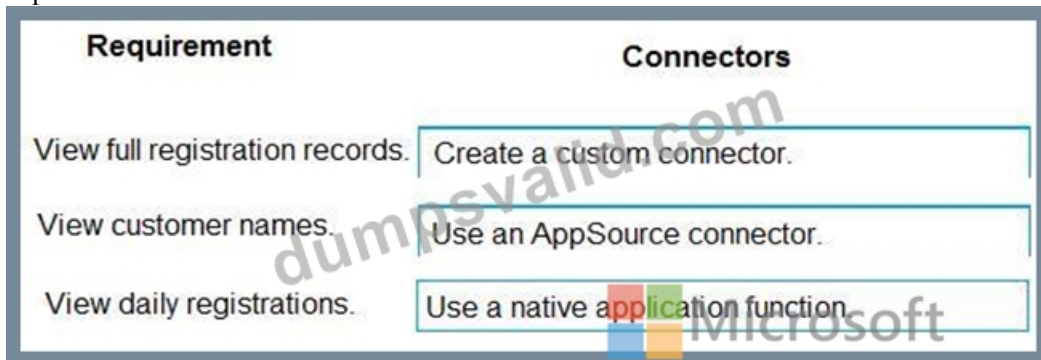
| Requirement | Connectors |
|---|---|
| View full registration records. | Create a custom connector. |
| View customer names. | Use an AppSource connector. |
| View daily registrations. | Use a native application function. |

dumpsvalid.com

Microsoft